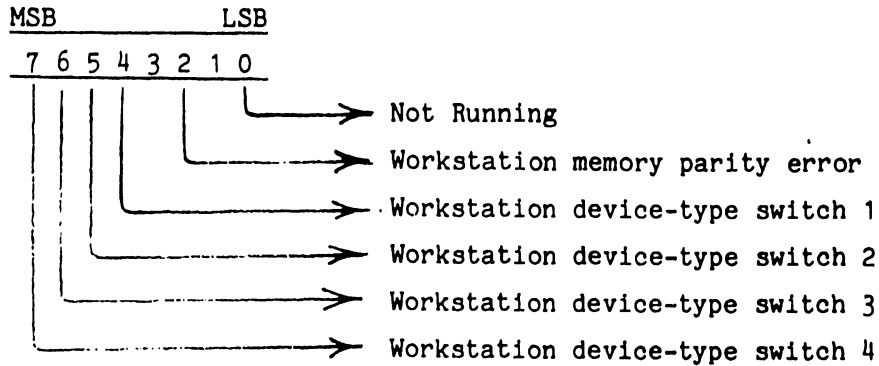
MSB LSB

7 6 5 4 3 2 1 0

Not Running

Workstation memory parity error

Workstation device-type switch 1

Workstation device-type switch 2

Workstation device-type switch 3

Workstation device-type switch 4